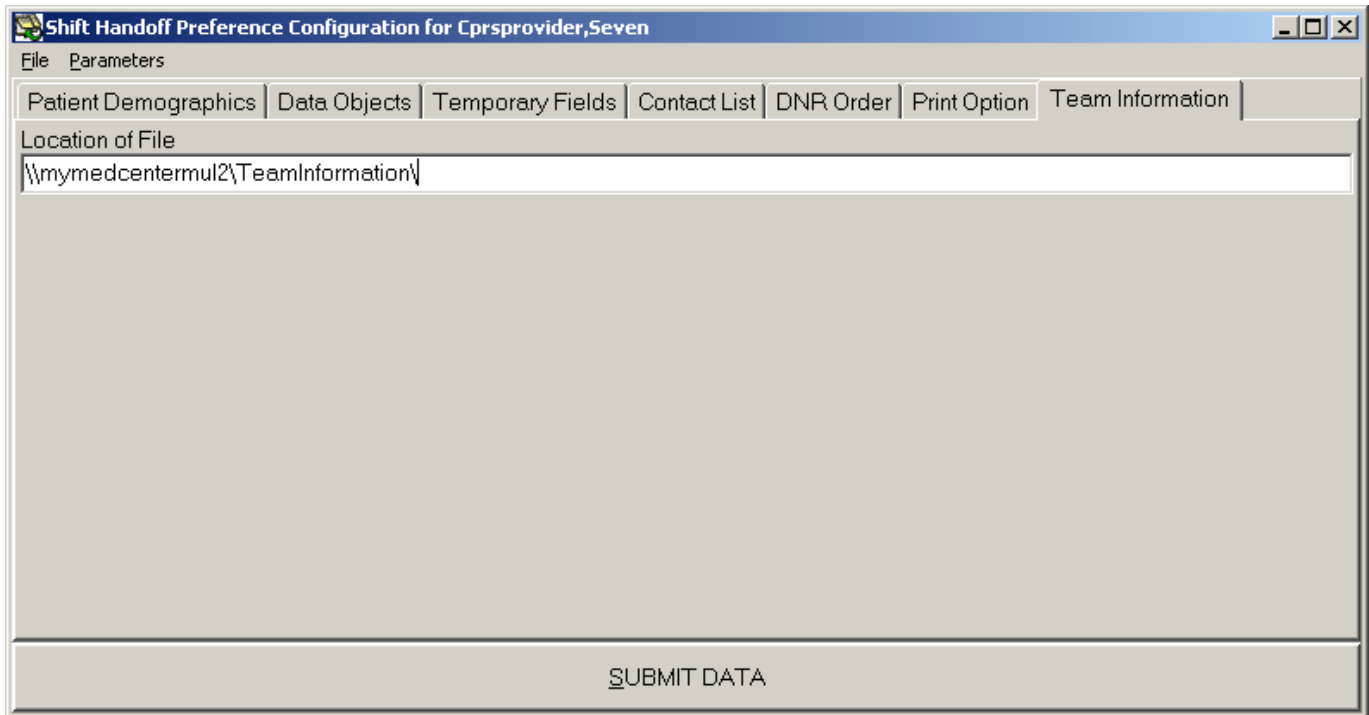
Shift Handoff Preference Configuration for Cprsprovider,Seven

File Parameters

Patient Demographics | Data Objects | Temporary Fields | Contact List | DNR Order | Print Option | Team Information

Location of File

\\mymedcentermul2\TeamInformation\

SUBMIT DATA